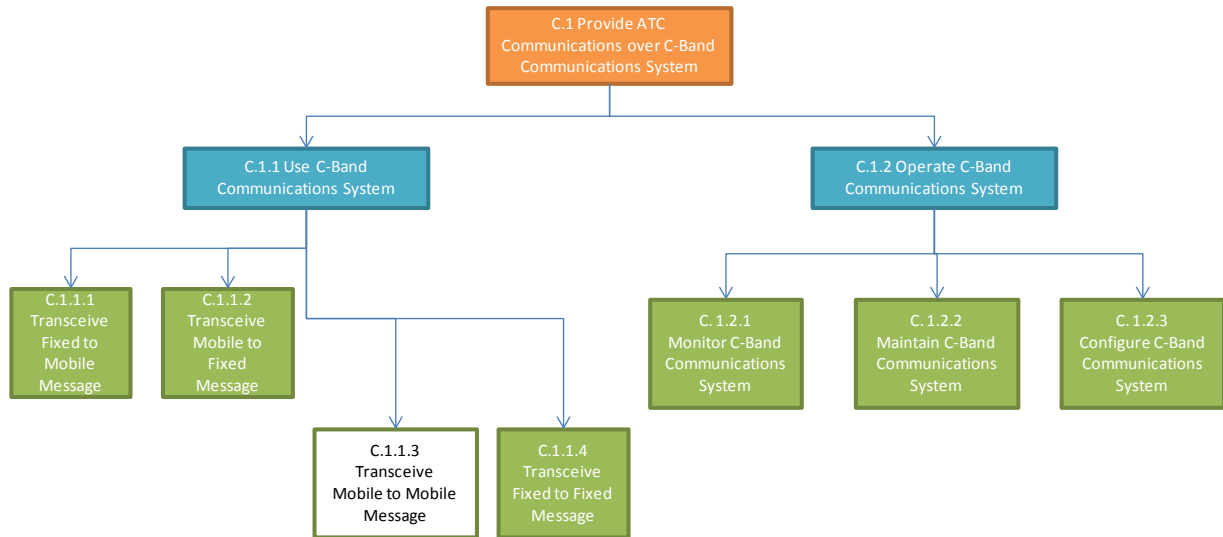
C.1 Provide ATC Communications over C-Band Communications System

C.1.1 Use C-Band Communications System

C.1.2 Operate C-Band Communications System

C.1.1.1 Transceive Fixed to Mobile Message

C.1.1.2 Transceive Mobile to Fixed Message

C.1.1.3 Transceive Mobile to Mobile Message

C.1.1.4 Transceive Fixed to Fixed Message

C. 1.2.1 Monitor C-Band Communications System

C. 1.2.2 Maintain C-Band Communications System

C. 1.2.3 Configure C-Band Communications System